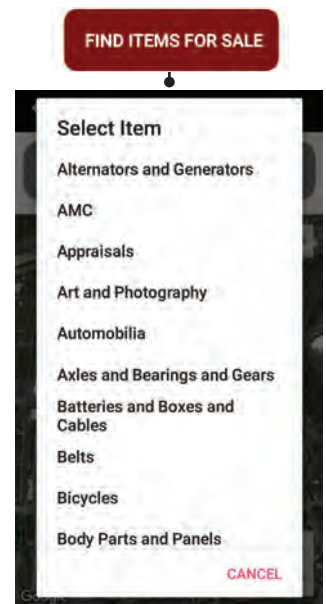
FIND ITEMS FOR SALE

Select Item

Alternators and Generators

AMC

Appraisals

Art and Photography

Automobilia

Axles and Bearings and Gears

Batteries and Boxes and Cables

Belts

Bicycles

Body Parts and Panels

CANCEL

Google